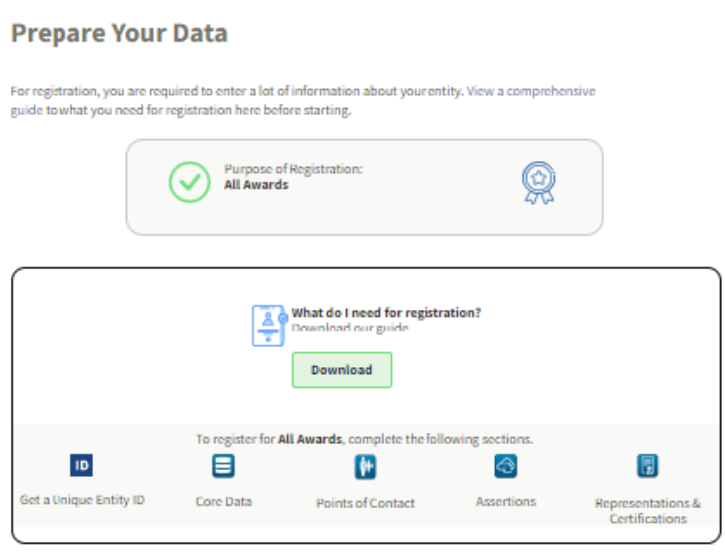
Prepare Your Data

For registration, you are required to enter a lot of information about your entity. View a comprehensive guide towhat you need for registration here before starting.

Purpose of Registration:
All Awards

What do I need for registration?
Download our guide

Download

To register for All Awards, complete the following sections.

ID

Get a Unique Entity ID

Core Data

Points of Contact

Assertions

Representations & Certifications